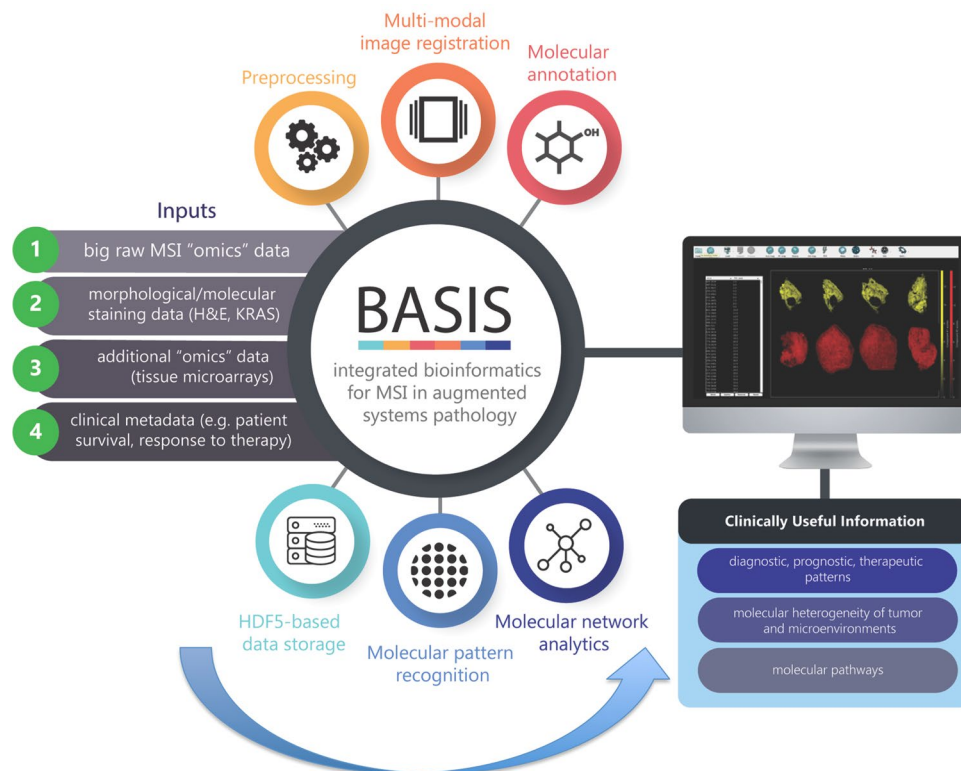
Multi-modal image registration

Preprocessing

Molecular annotation

OH

Inputs

1 big raw MSI "omics" data

2 morphological/molecular staining data (H&E, KRAS)

3 additional "omics" data (tissue microarrays)

4 clinical metadata (e.g. patient survival, response to therapy)

BASIS

integrated bioinformatics for MSI in augmented systems pathology

HDF5-based data storage

Molecular pattern recognition

Molecular network analytics

Clinically Useful Information

diagnostic, prognostic, therapeutic patterns

molecular heterogeneity of tumor and microenvironments

molecular pathways